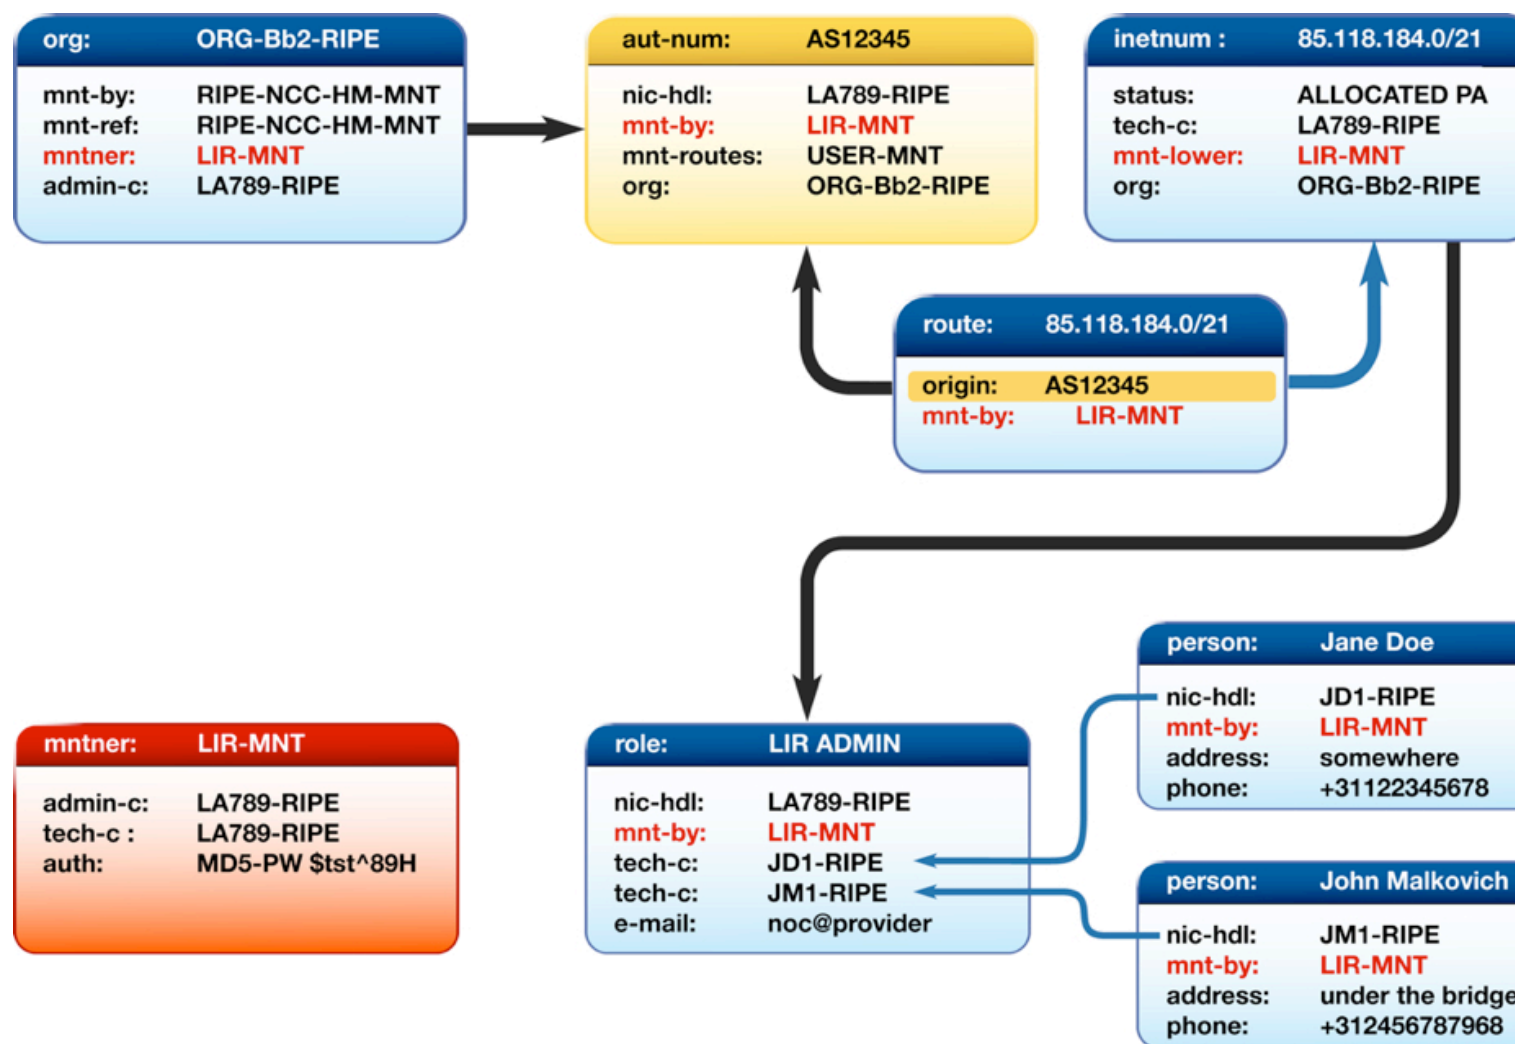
org: ORG-Bb2-RIPE

mnt-by: RIPE-NCC-HM-MNT
mnt-ref: RIPE-NCC-HM-MNT
mntner: LIR-MNT
admin-c: LA789-RIPE

aut-num: AS12345

nic-hdl: LA789-RIPE
mnt-by: LIR-MNT
mnt-routes: USER-MNT
org: ORG-Bb2-RIPE

inetnum : 85.118.184.0/21

status: ALLOCATED PA
tech-c: LA789-RIPE
mnt-lower: LIR-MNT
org: ORG-Bb2-RIPE

route: 85.118.184.0/21

origin: AS12345
mnt-by: LIR-MNT

person: Jane Doe

nic-hdl: JD1-RIPE
mnt-by: LIR-MNT
address: somewhere
phone: +31122345678

mntner: LIR-MNT

admin-c: LA789-RIPE
tech-c : LA789-RIPE
auth: MD5-PW $tst^89H

role: LIR ADMIN

nic-hdl: LA789-RIPE
mnt-by: LIR-MNT
tech-c: JD1-RIPE
tech-c: JM1-RIPE
e-mail: noc@provider

person: John Malkovich

nic-hdl: JM1-RIPE
mnt-by: LIR-MNT
address: under the bridge
phone: +312456787968